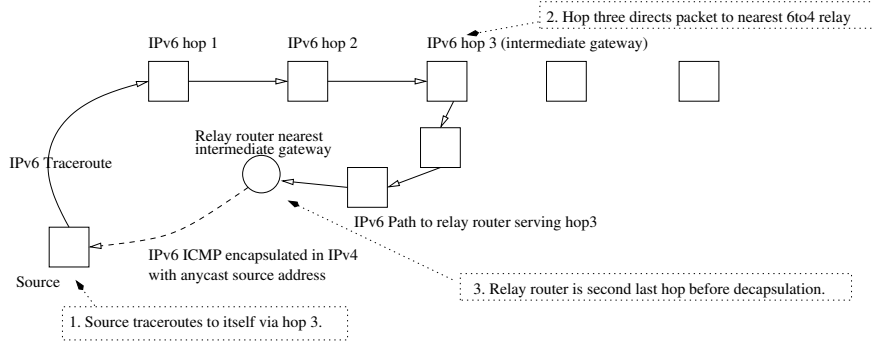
2. Hop three directs packet to nearest 6to4 relay

IPv6 hop 1

IPv6 hop 2

IPv6 hop 3 (intermediate gateway)

Relay router nearest intermediate gateway

IPv6 Traceroute

IPv6 Path to relay router serving hop3

IPv6 ICMP encapsulated in IPv4 with anycast source address

Source

3. Relay router is second last hop before decapsulation.

1. Source traceroutes to itself via hop 3.